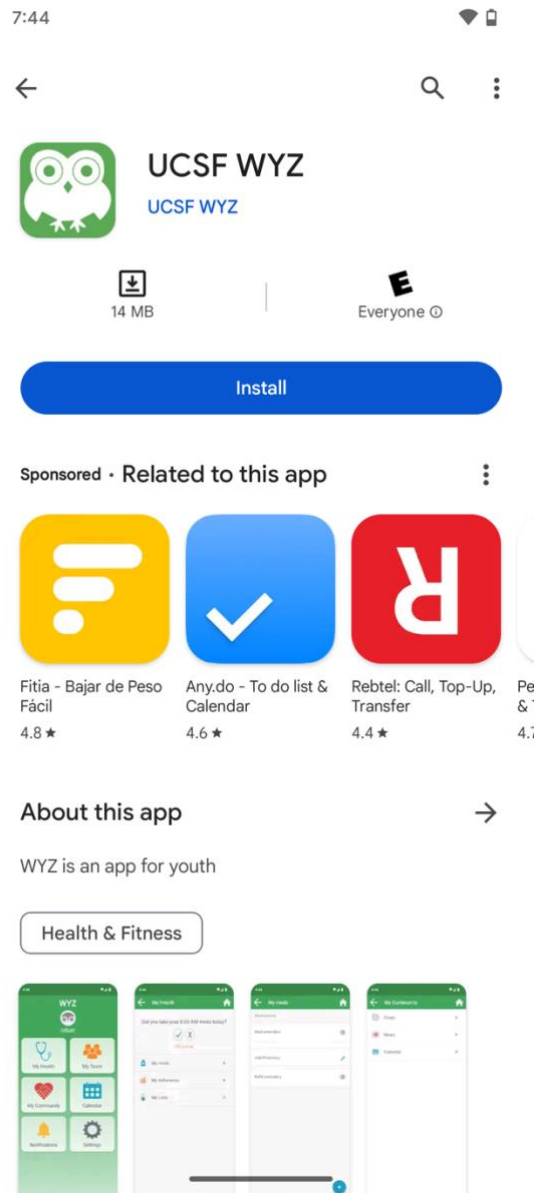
7:44

UCSF WYZ
UCSF WYZ

14 MB
E
Everyone ⓘ

Install

Sponsored · Related to this app

Fitia - Bajar de Peso Fácil
4.8 ★

Any.do - To do list & Calendar
4.6 ★

Rebtel: Call, Top-Up, Transfer
4.4 ★

Pe
& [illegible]
4.7

About this app

WYZ is an app for youth

Health & Fitness

WYZ
My Health
My Team
My Community
Calendar
Notifications
Settings

My Health
Did you take your 8:00 AM meds today?
My meds
My Adherence
My Labs

My meds
Medications
Add Pharmacy
Refill reminders

My Community
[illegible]
News
Calendar